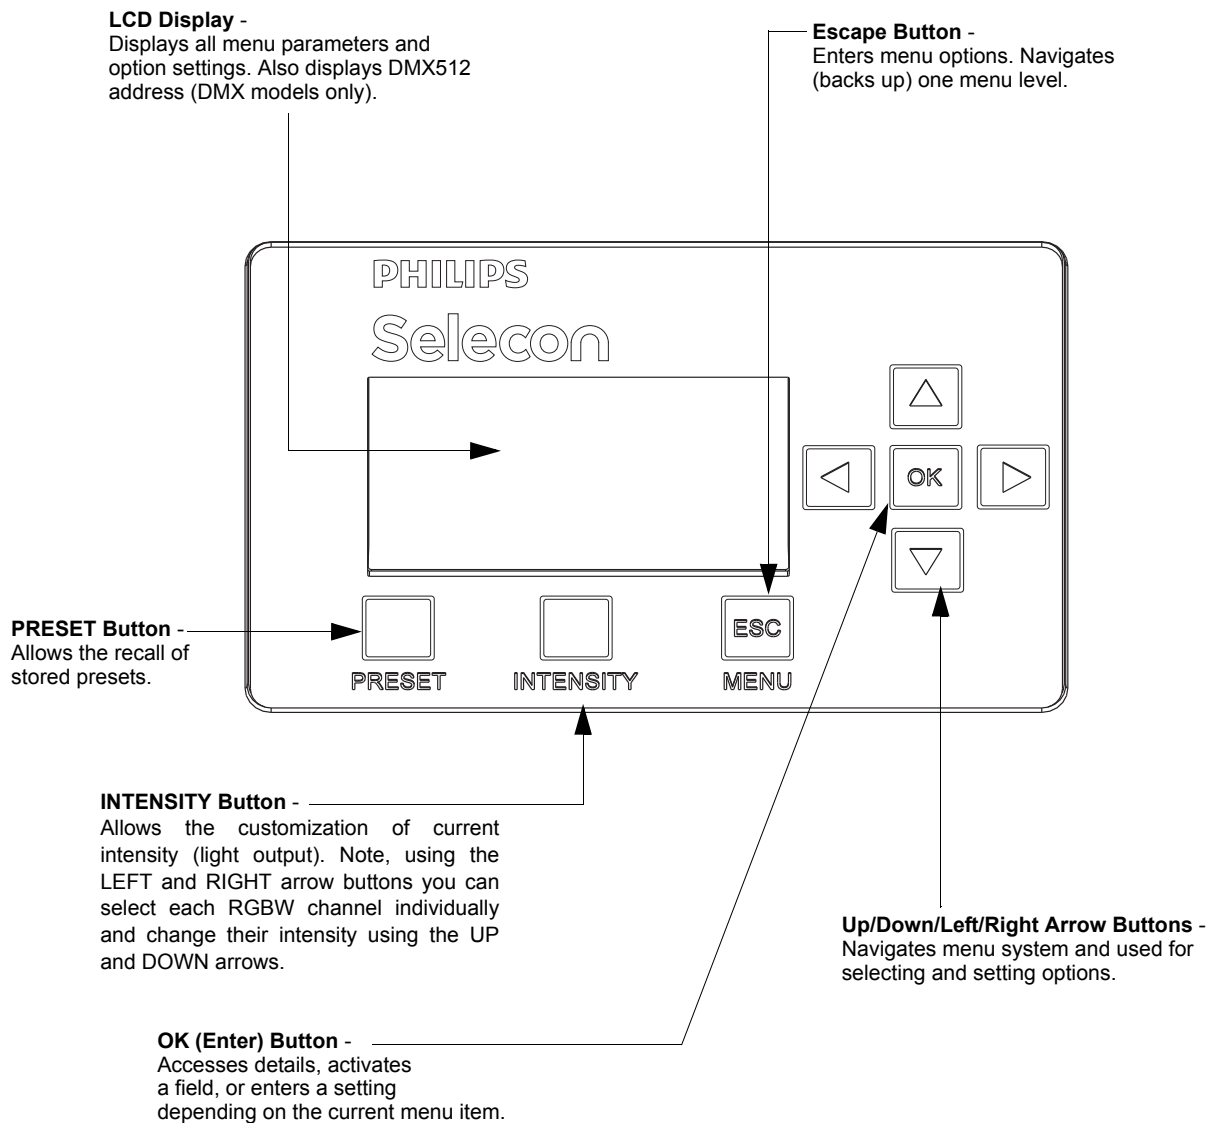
**LCD Display** -
Displays all menu parameters and option settings. Also displays DMX512 address (DMX models only).

**Escape Button** -
Enters menu options. Navigates (backs up) one menu level.

PHILIPS

Selecon

OK

ESC

**PRESET Button** -
Allows the recall of stored presets.

PRESET

INTENSITY

MENU

**INTENSITY Button** -
Allows the customization of current intensity (light output). Note, using the LEFT and RIGHT arrow buttons you can select each RGBW channel individually and change their intensity using the UP and DOWN arrows.

**Up/Down/Left/Right Arrow Buttons** -
Navigates menu system and used for selecting and setting options.

**OK (Enter) Button** -
Accesses details, activates a field, or enters a setting depending on the current menu item.